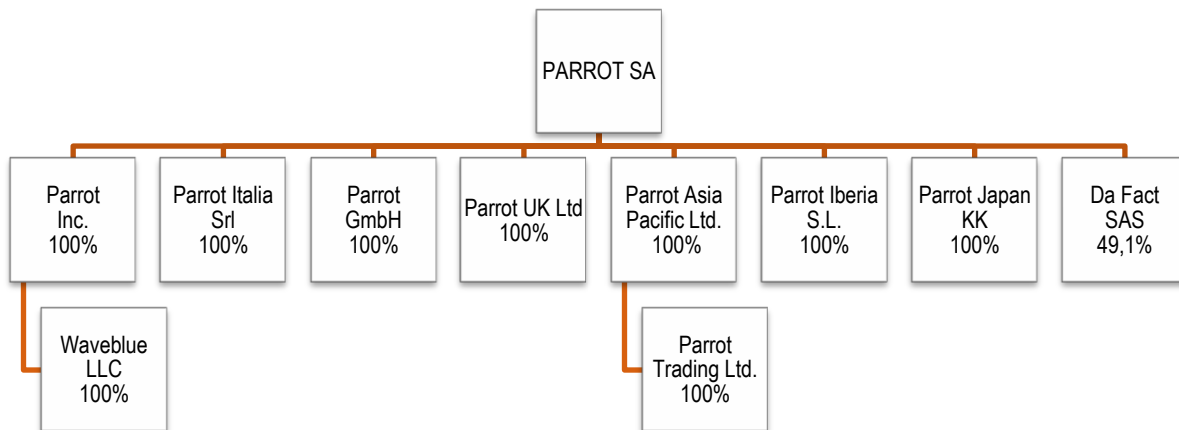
PARROT SA

Parrot Inc. 100%

Waveblue LLC 100%

Parrot Italia Srl 100%

Parrot GmbH 100%

Parrot UK Ltd 100%

Parrot Asia Pacific Ltd. 100%

Parrot Trading Ltd. 100%

Parrot Iberia S.L. 100%

Parrot Japan KK 100%

Da Fact SAS 49,1%